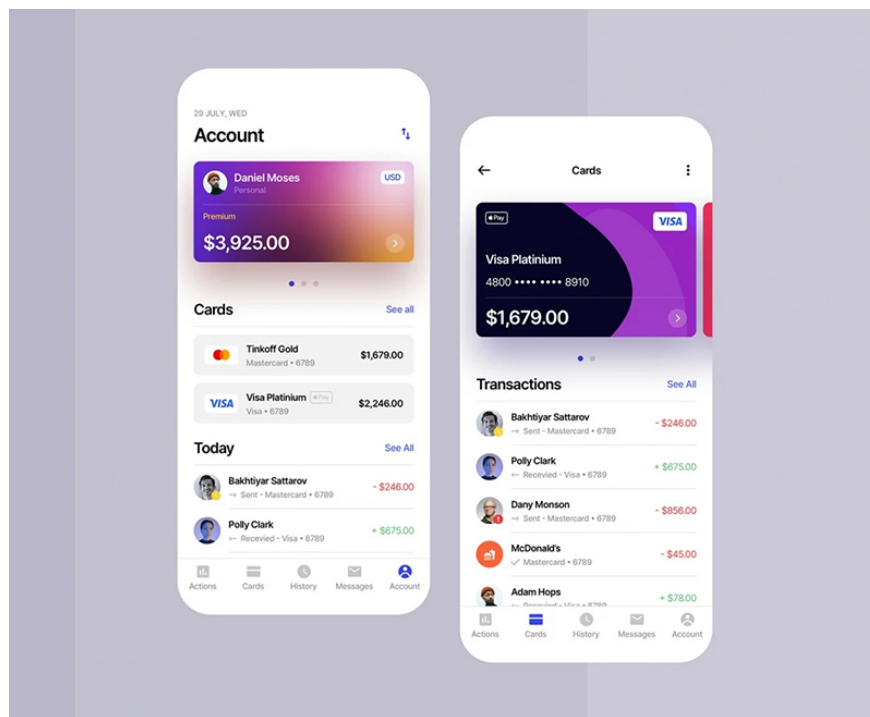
29 JULY, WED

Account

Daniel Moses
Personal
USD

Premium
$3,925.00

Cards
See all

Tinkoff Gold
Mastercard • 6789
$1,679.00

VISA
Visa Platinium
Pay
Visa • 6789
$2,246.00

Today
See All

Bakhtiyar Sattarov
Sent - Mastercard • 6789
- $246.00

Polly Clark
Recevied - Visa • 6789
+ $675.00

Actions
Cards
History
Messages
Account

Cards

Pay
VISA
Visa Platinium
4800 •••• •••• 8910
$1,679.00

Transactions
See All

Bakhtiyar Sattarov
Sent - Mastercard • 6789
- $246.00

Polly Clark
Recevied - Visa • 6789
+ $675.00

Dany Monson
Sent - Mastercard • 6789
- $856.00

McDonald's
Mastercard • 6789
- $45.00

Adam Hops
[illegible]
+ $78.00

Actions
Cards
History
Messages
Account